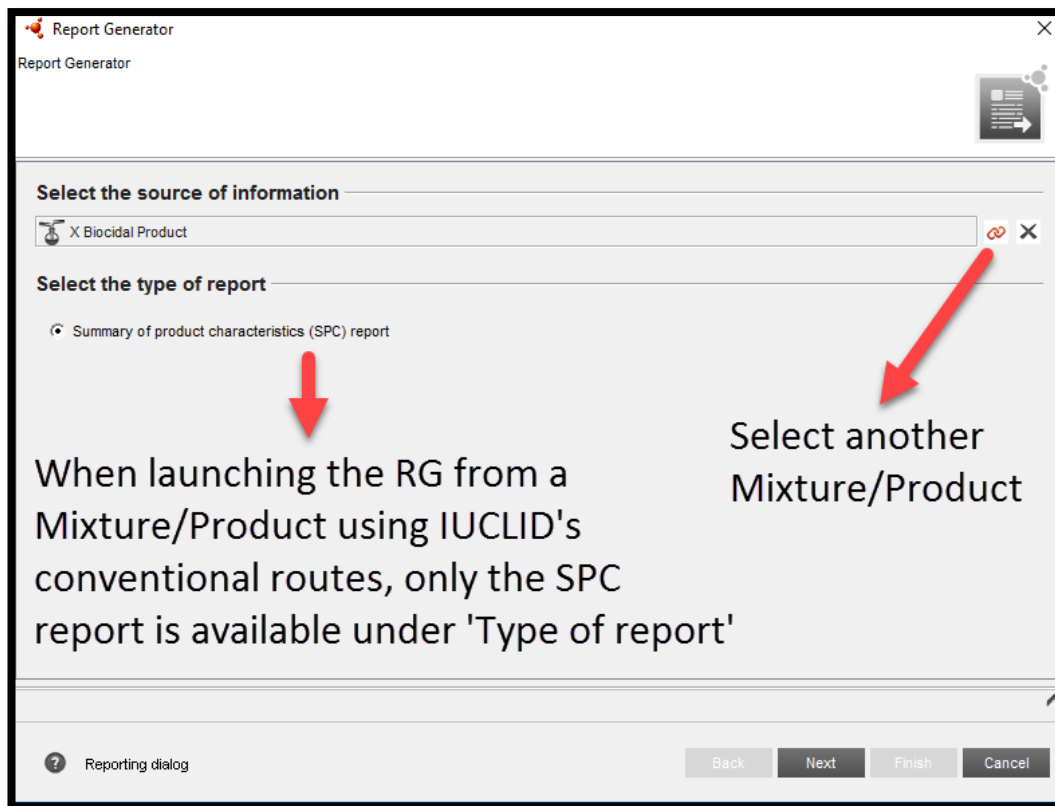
Report Generator

Report Generator

Select the source of information

X Biocidal Product

Select the type of report

Summary of product characteristics (SPC) report

When launching the RG from a Mixture/Product using IUCLID's conventional routes, only the SPC report is available under 'Type of report'

Select another Mixture/Product

Reporting dialog

Back Next Finish Cancel